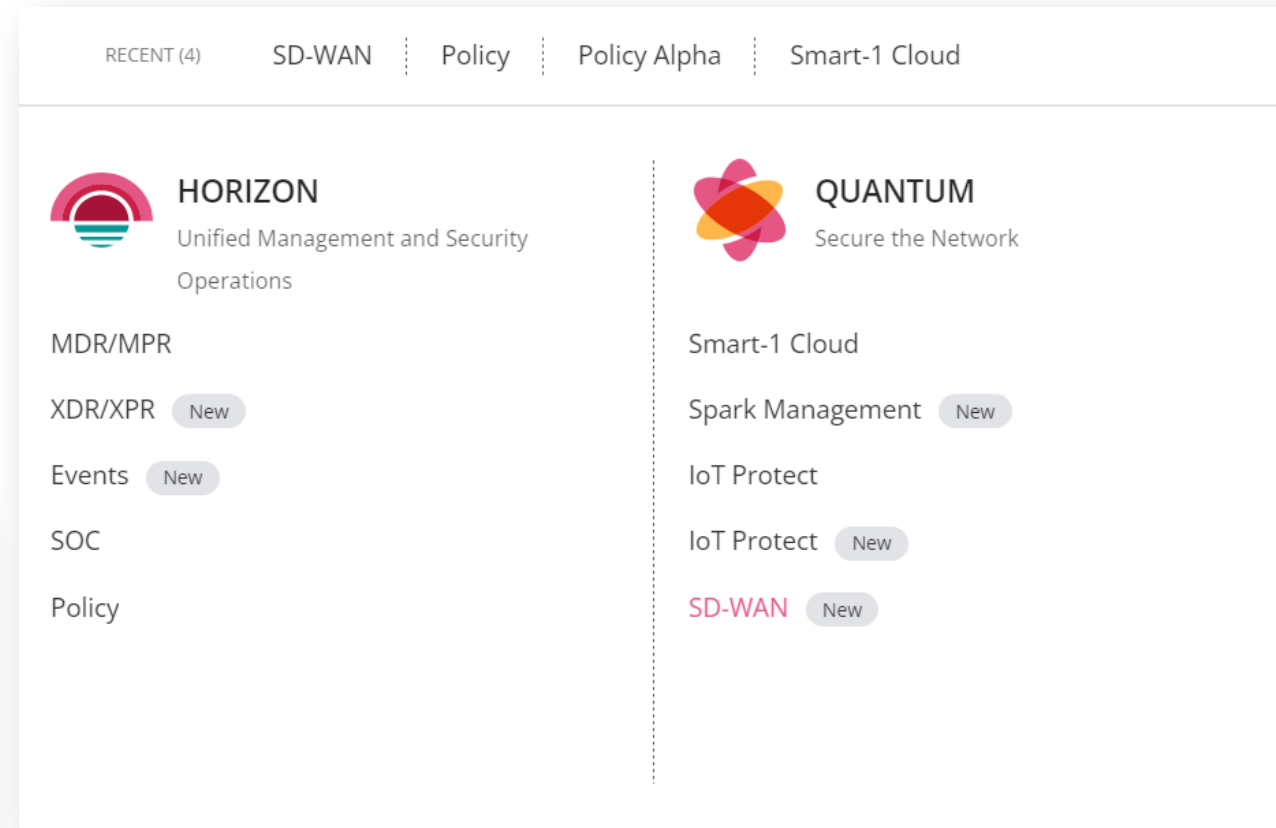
RECENT (4) SD-WAN | Policy | Policy Alpha | Smart-1 Cloud

HORIZON
Unified Management and Security Operations

MDR/MPR

XDR/XPR New

Events New

SOC

Policy

QUANTUM
Secure the Network

Smart-1 Cloud

Spark Management New

IoT Protect

IoT Protect New

SD-WAN New